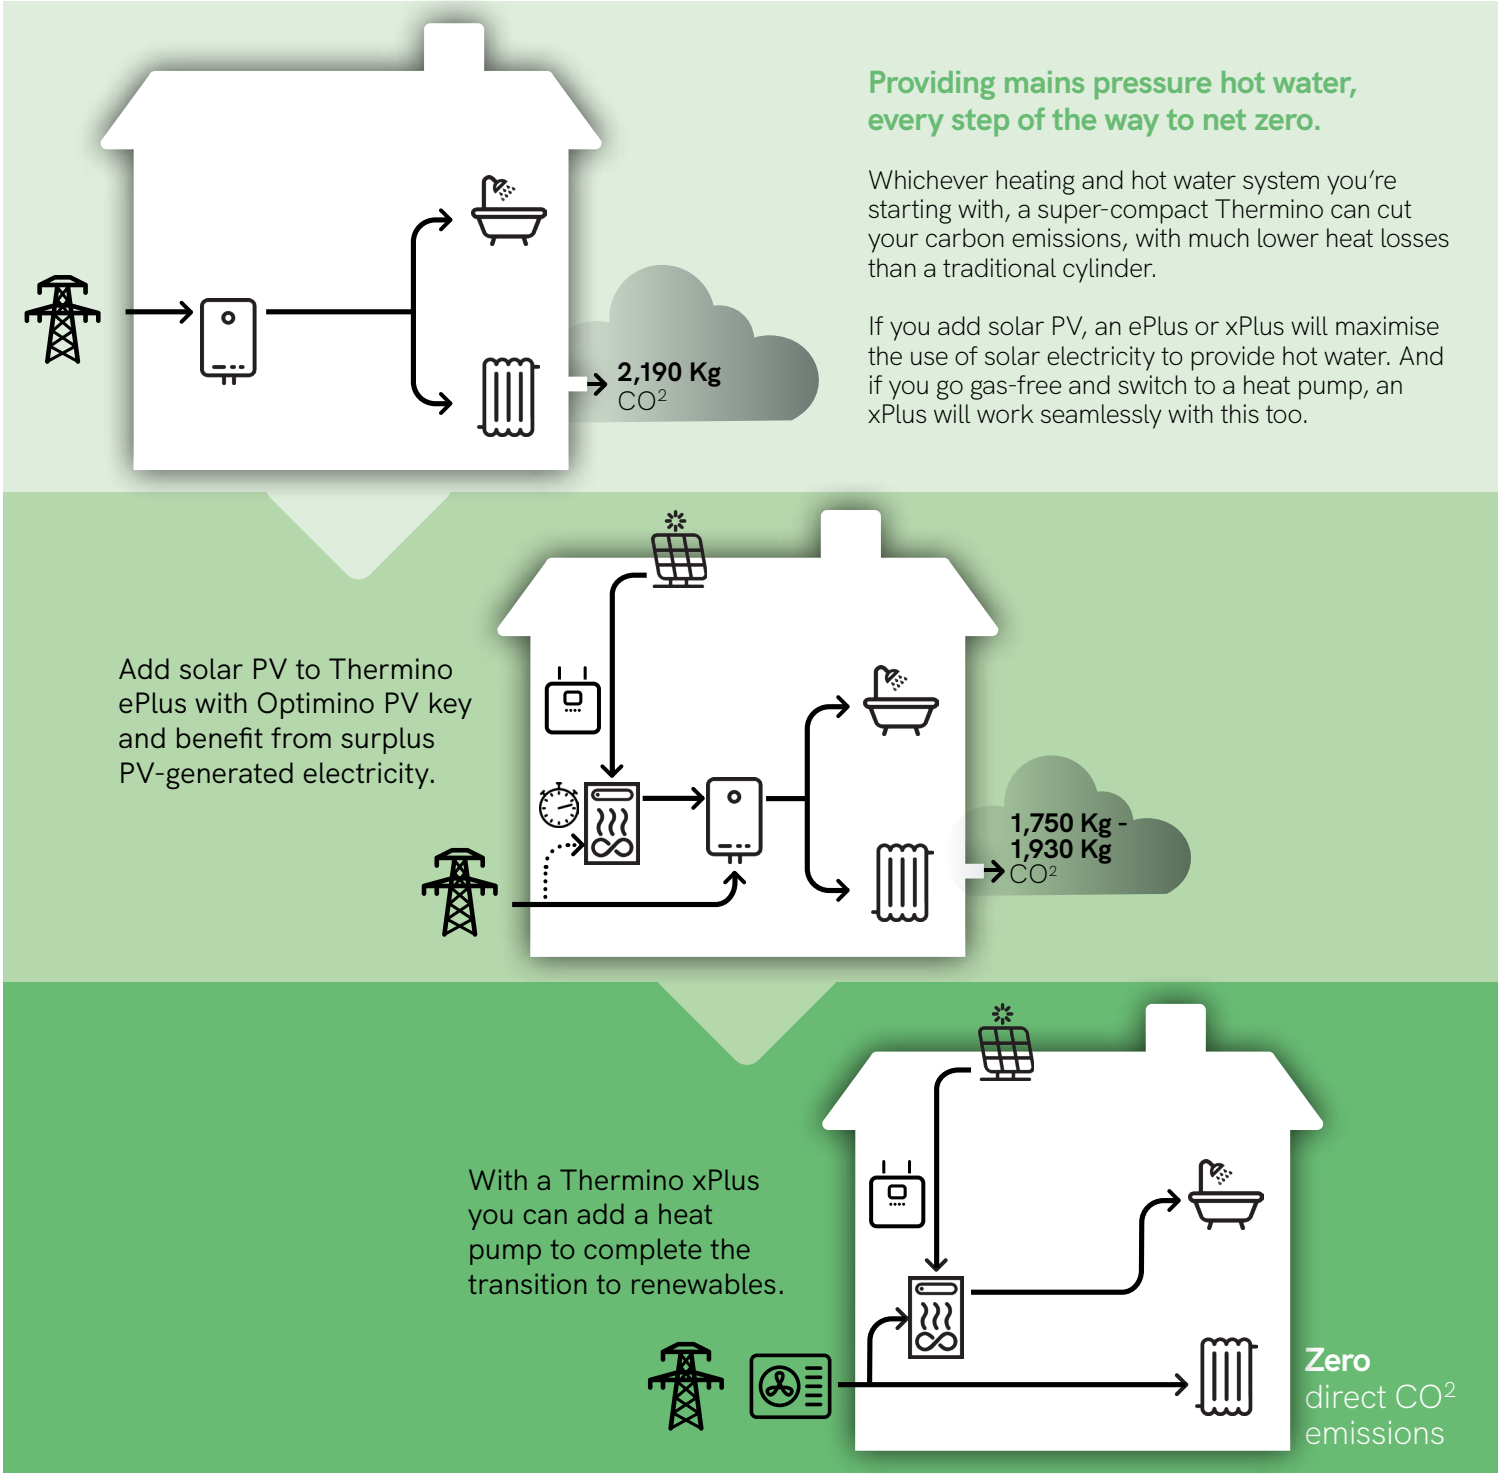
Providing mains pressure hot water, every step of the way to net zero.

Whichever heating and hot water system you're starting with, a super-compact Thermino can cut your carbon emissions, with much lower heat losses than a traditional cylinder.

If you add solar PV, an ePlus or xPlus will maximise the use of solar electricity to provide hot water. And if you go gas-free and switch to a heat pump, an xPlus will work seamlessly with this too.

2,190 Kg $CO^2$

Add solar PV to Thermino ePlus with Optimino PV key and benefit from surplus PV-generated electricity.

1,750 Kg - 1,930 Kg $CO^2$

With a Thermino xPlus you can add a heat pump to complete the transition to renewables.

Zero direct $CO^2$ emissions